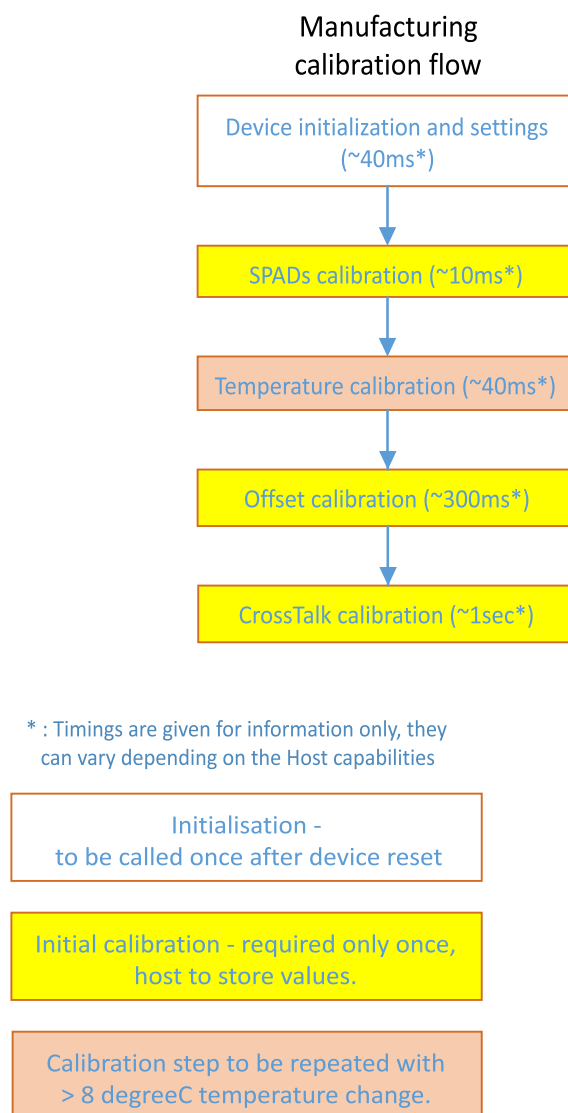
Manufacturing calibration flow

Device initialization and settings (~40ms*)

SPADs calibration (~10ms*)

Temperature calibration (~40ms*)

Offset calibration (~300ms*)

CrossTalk calibration (~1sec*)

* : Timings are given for information only, they can vary depending on the Host capabilities

Initialisation - to be called once after device reset

Initial calibration - required only once, host to store values.

Calibration step to be repeated with > 8 degreeC temperature change.